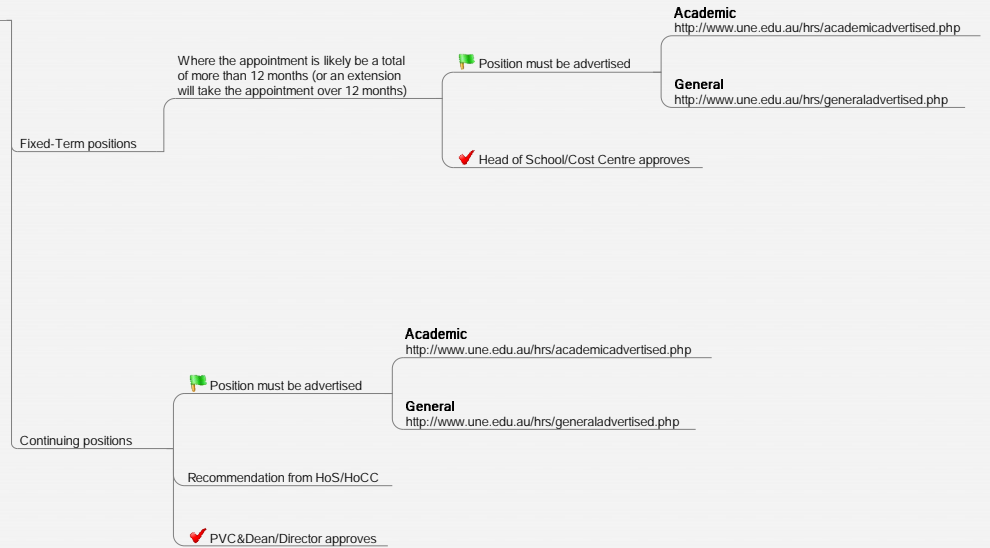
Fixed-Term positions

Where the appointment is likely be a total of more than 12 months (or an extension will take the appointment over 12 months)

Position must be advertised

Academic
http://www.une.edu.au/hrs/academicadvertised.php

General
http://www.une.edu.au/hrs/generaladvertised.php

Head of School/Cost Centre approves

Continuing positions

Position must be advertised

Academic
http://www.une.edu.au/hrs/academicadvertised.php

General
http://www.une.edu.au/hrs/generaladvertised.php

Recommendation from HoS/HoCC

PVC&Dean/Director approves